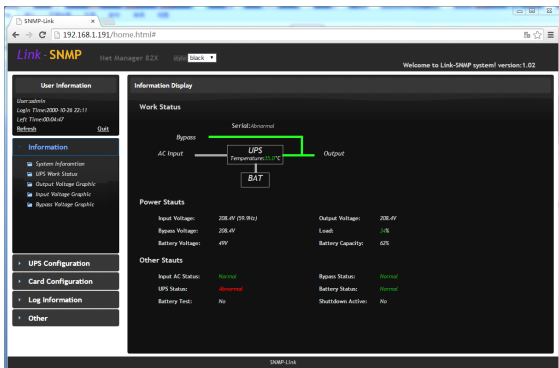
SNMP-Link ×

192.168.1.191/home.html#

Link - SNMP Net Manager 82X Style black

Welcome to Link-SNMP system! version:1.02

User Information

User:admin
Login Time:2000-10-26 22:11
Left Time:00:04:47
Refresh Quit

Information

System Information
UPS Work Status
Output Voltage Graphic
Input Voltage Graphic
Bypass Voltage Graphic

UPS Configuration

Card Configuration

Log Information

Other

Information Display

Work Status

Serial:Abnormal

Bypass

AC Input

UPS
Temperature:35.0°C

Output

BAT

Power Stauts

| Input Voltage: | 208.4V (59.9Hz) | Output Voltage: | 208.4V |
|---|---|---|---|
| Bypass Voltage: | 208.4V | Load: | 34% |
| Battery Voltage: | 49V | Battery Capacity: | 62% |

Other Stauts

| Input AC Status: | Normal | Bypass Status: | Normal |
|---|---|---|---|
| UPS Status: | Abnormal | Battery Status: | Normal |
| Battery Test: | No | Shuttdown Active: | No |

SNMP-Link